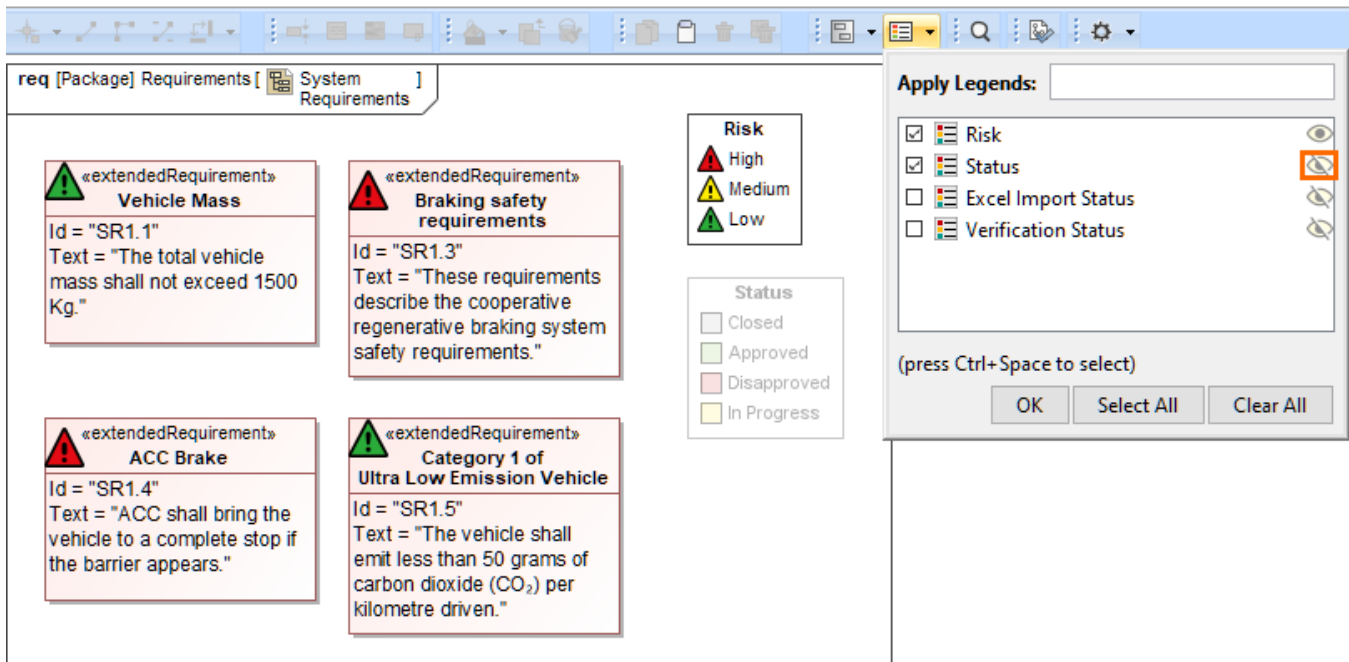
req [Package] Requirements [ System Requirements ]

«extendedRequirement»
Vehicle Mass
Id = "SR1.1"
Text = "The total vehicle mass shall not exceed 1500 Kg."

«extendedRequirement»
Braking safety requirements
Id = "SR1.3"
Text = "These requirements describe the cooperative regenerative braking system safety requirements."

Risk
High
Medium
Low

Status
Closed
Approved
Disapproved
In Progress

«extendedRequirement»
ACC Brake
Id = "SR1.4"
Text = "ACC shall bring the vehicle to a complete stop if the barrier appears."

«extendedRequirement»
Category 1 of Ultra Low Emission Vehicle
Id = "SR1.5"
Text = "The vehicle shall emit less than 50 grams of carbon dioxide ($CO_2$) per kilometre driven."

Apply Legends:
Risk
Status
Excel Import Status
Verification Status

(press Ctrl+Space to select)
OK
Select All
Clear All